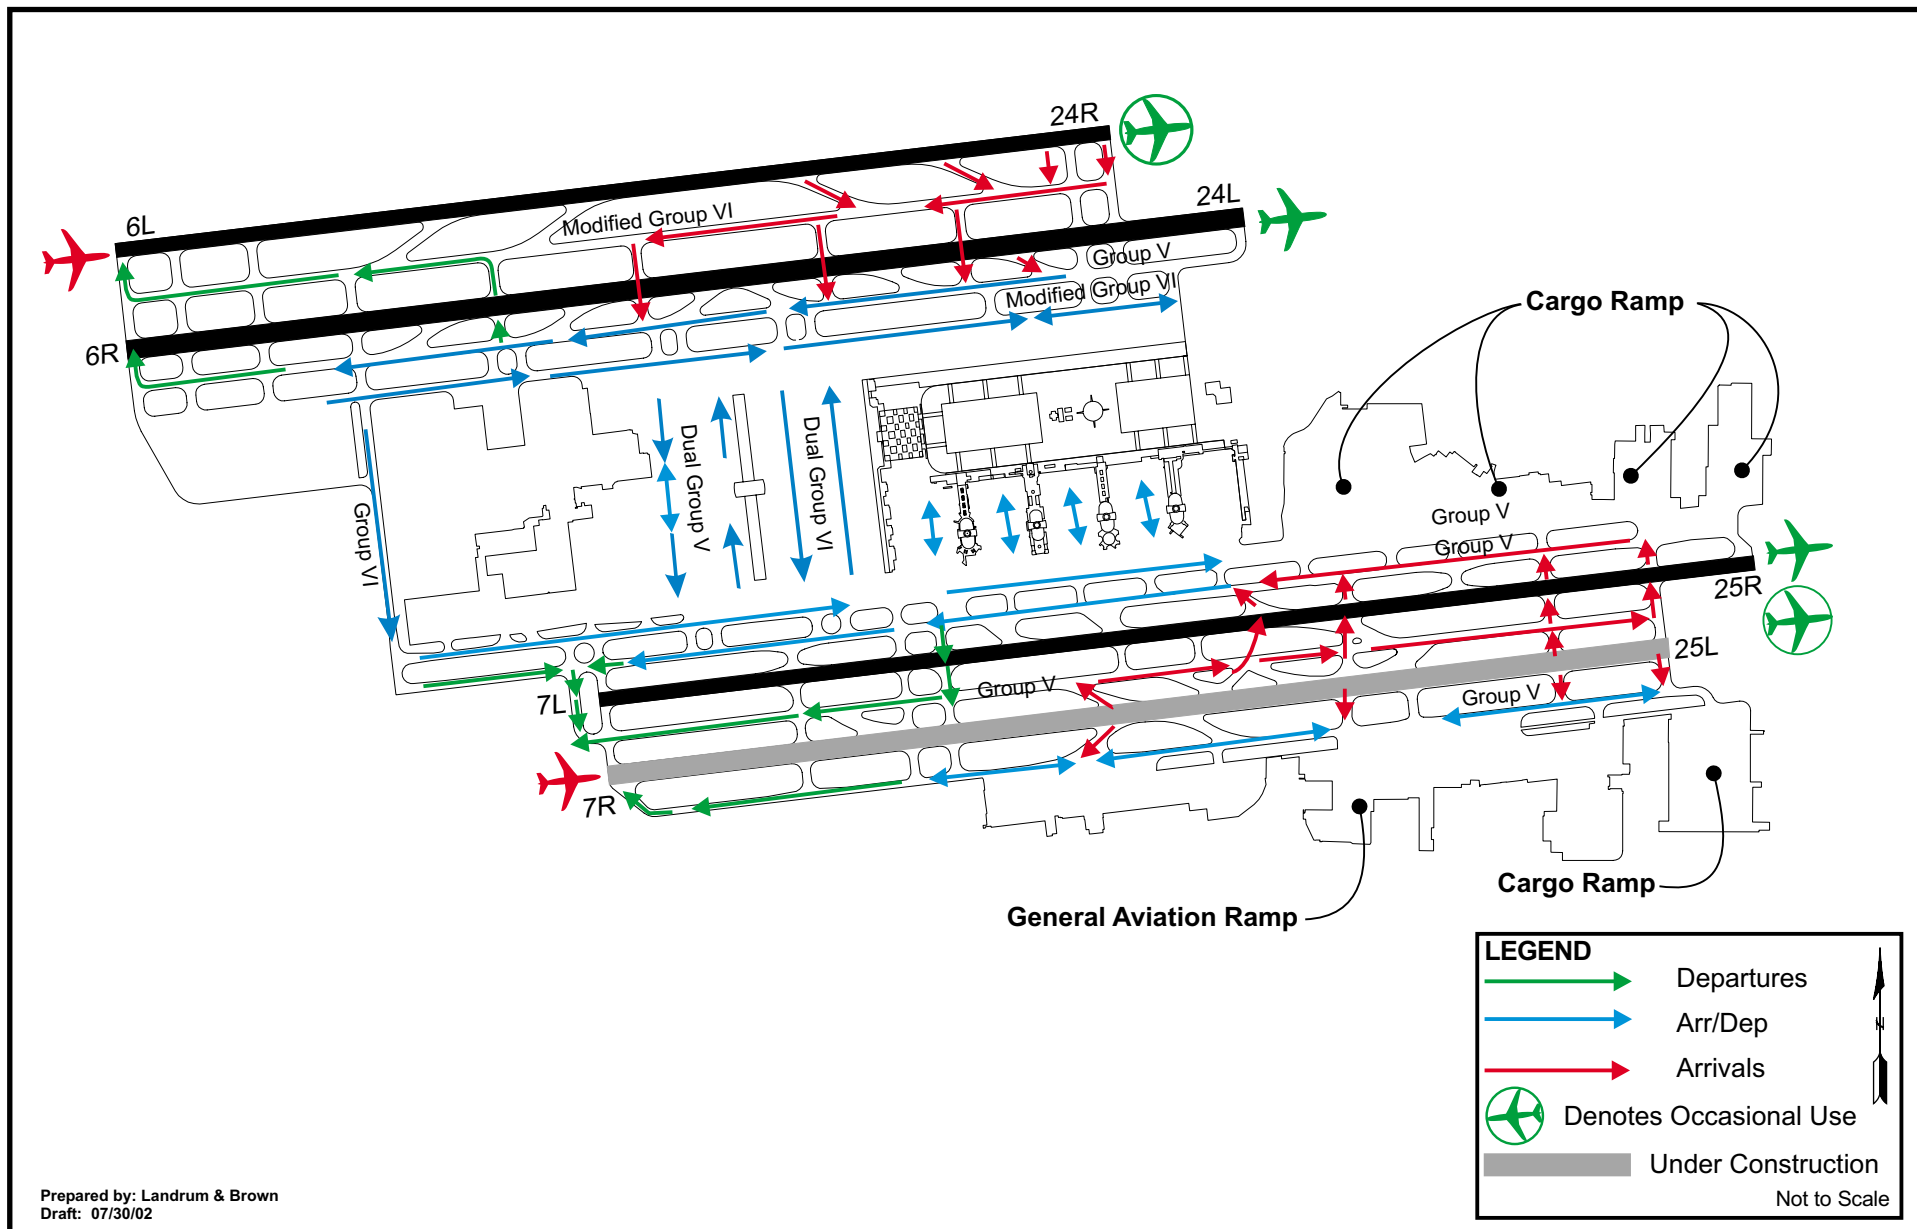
24R
24L
6L
Modified Group VI
Group V
Modified Group VI
6R
Cargo Ramp
Dual Group V
Dual Group VI
Group VI
Group V
Group V
25R
25L
Group V
Group V
7L
7R
Cargo Ramp
General Aviation Ramp

LEGEND
Departures
Arr/Dep
Arrivals
Denotes Occasional Use
Under Construction
Not to Scale
N

Prepared by: Landrum & Brown
Draft: 07/30/02